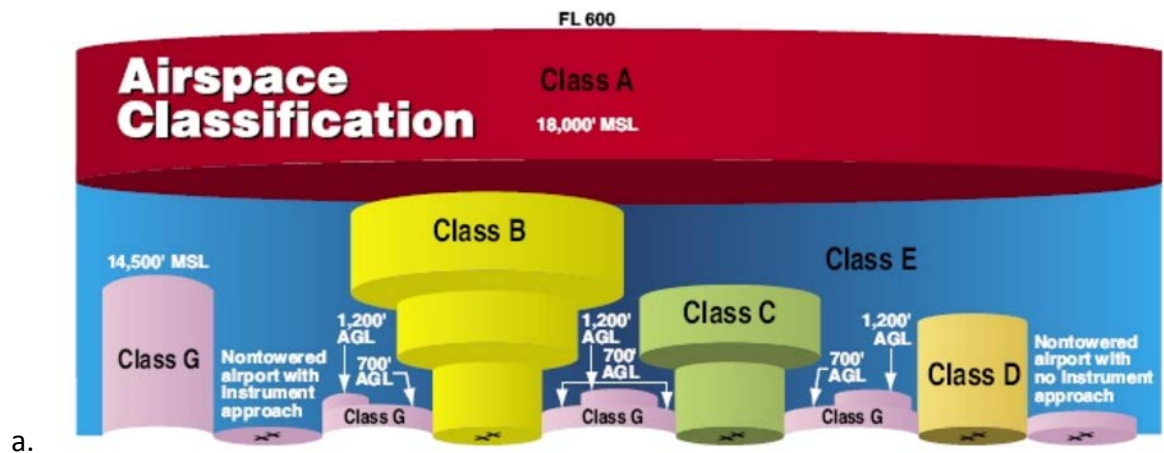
FL 600

Airspace Classification

Class A

18,000' MSL

Class B

14,500' MSL

Class E

Class C

Class G

Nontowered airport with instrument approach

1,200' AGL

700' AGL

Class G

1,200' AGL

700' AGL

Class G

1,200' AGL

700' AGL

Class G

Class D

Nontowered airport with no instrument approach

a.